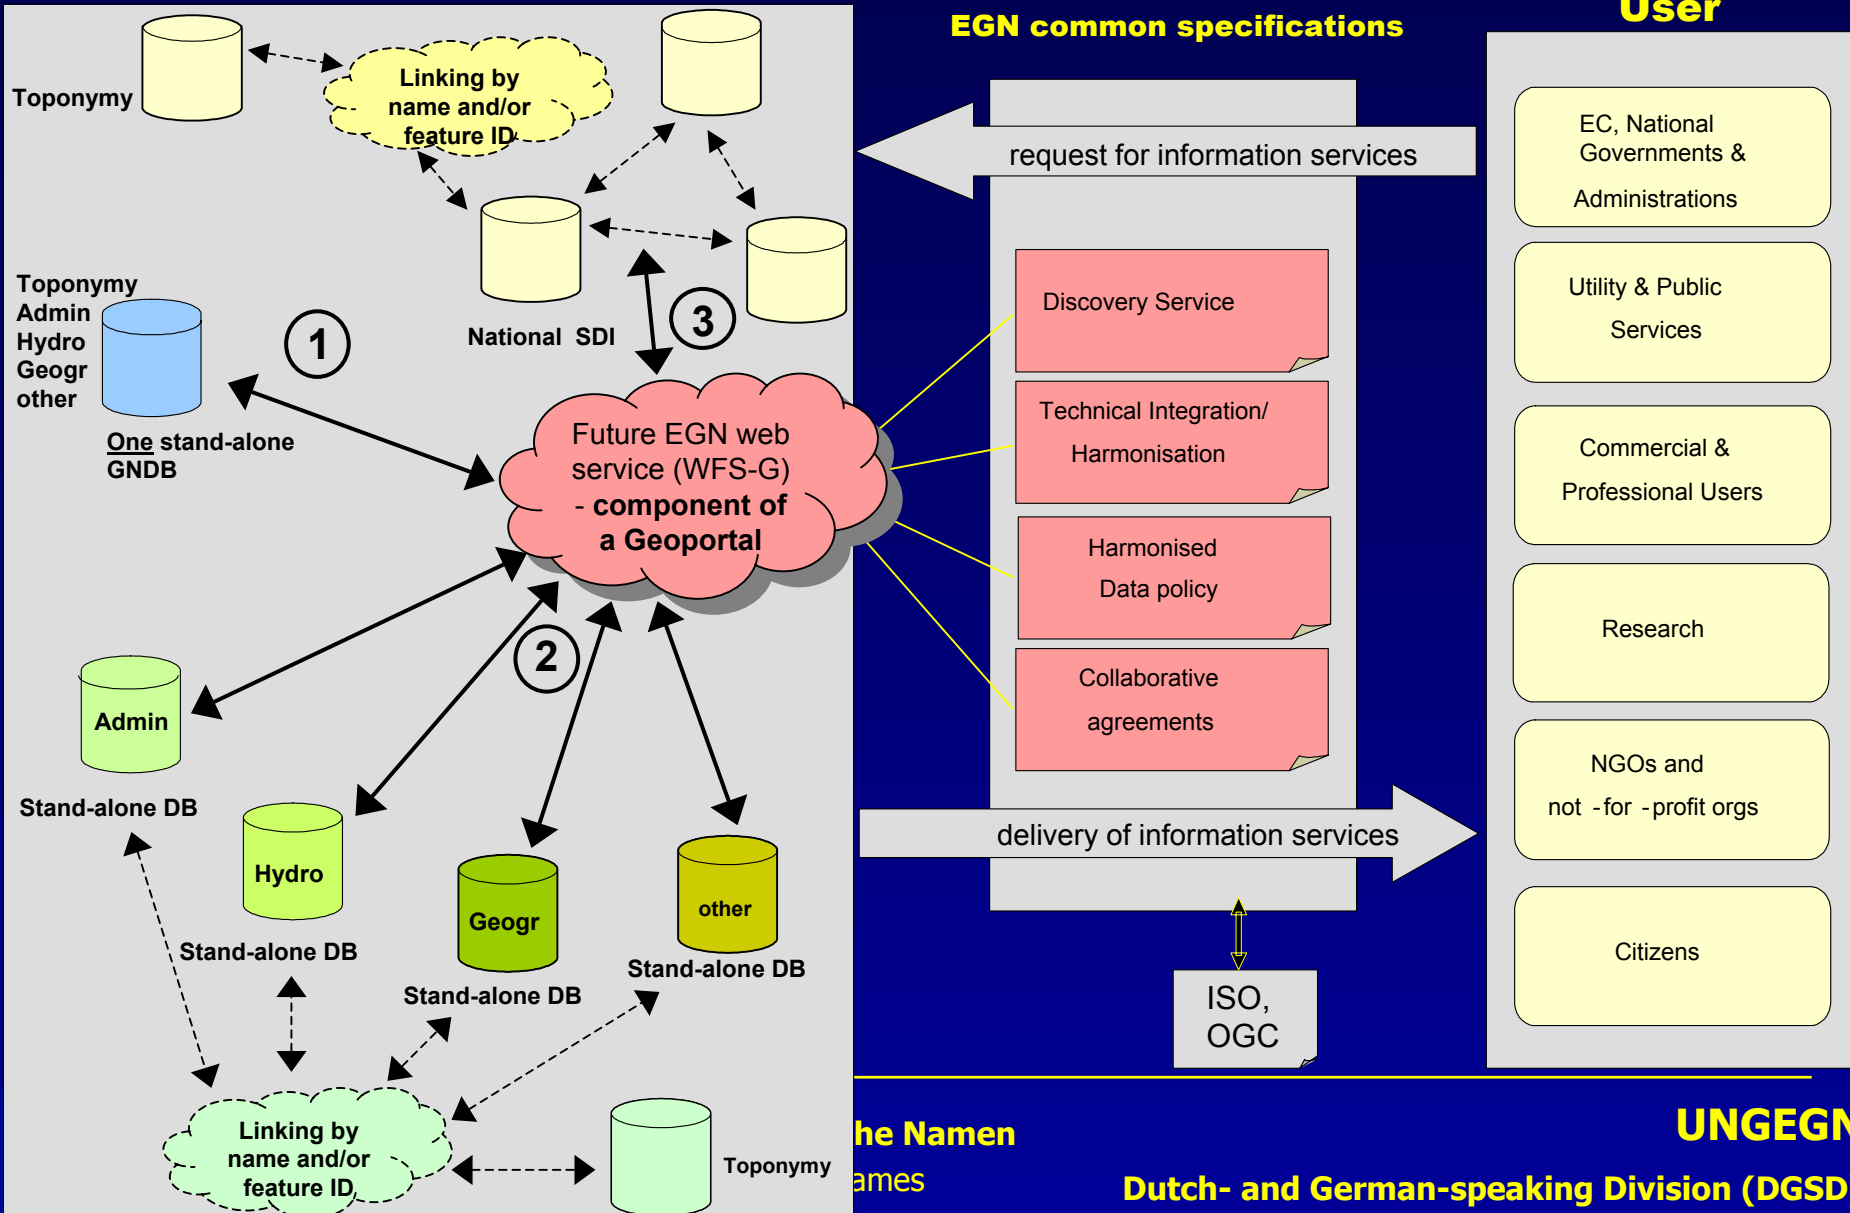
Toponymy

Linking by name and/or feature ID

Toponymy
Admin
Hydro
Geogr
other

One stand-alone GNDB

1

National SDI

3

Future EGN web service (WFS-G) - component of a Geoportal

2

Admin

Stand-alone DB

Hydro

Stand-alone DB

Geogr

Stand-alone DB

other

Stand-alone DB

Linking by name and/or feature ID

Toponymy

EGN common specifications

request for information services

Discovery Service

Technical Integration/ Harmonisation

Harmonised Data policy

Collaborative agreements

delivery of information services

ISO, OGC

User

EC, National Governments & Administrations

Utility & Public Services

Commercial & Professional Users

Research

NGOs and not -for -profit orgs

Citizens

he Namen
ames

UNGEGN

Dutch- and German-speaking Division (DGSD